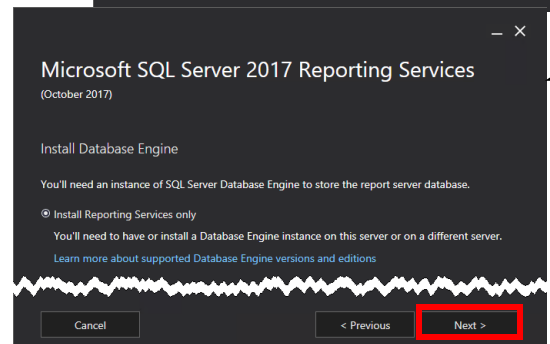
Microsoft SQL Server 2017 Reporting Services
(October 2017)

Install Database Engine

You'll need an instance of SQL Server Database Engine to store the report server database.

Install Reporting Services only

You'll need to have or install a Database Engine instance on this server or on a different server.

Learn more about supported Database Engine versions and editions

Cancel

< Previous

Next >